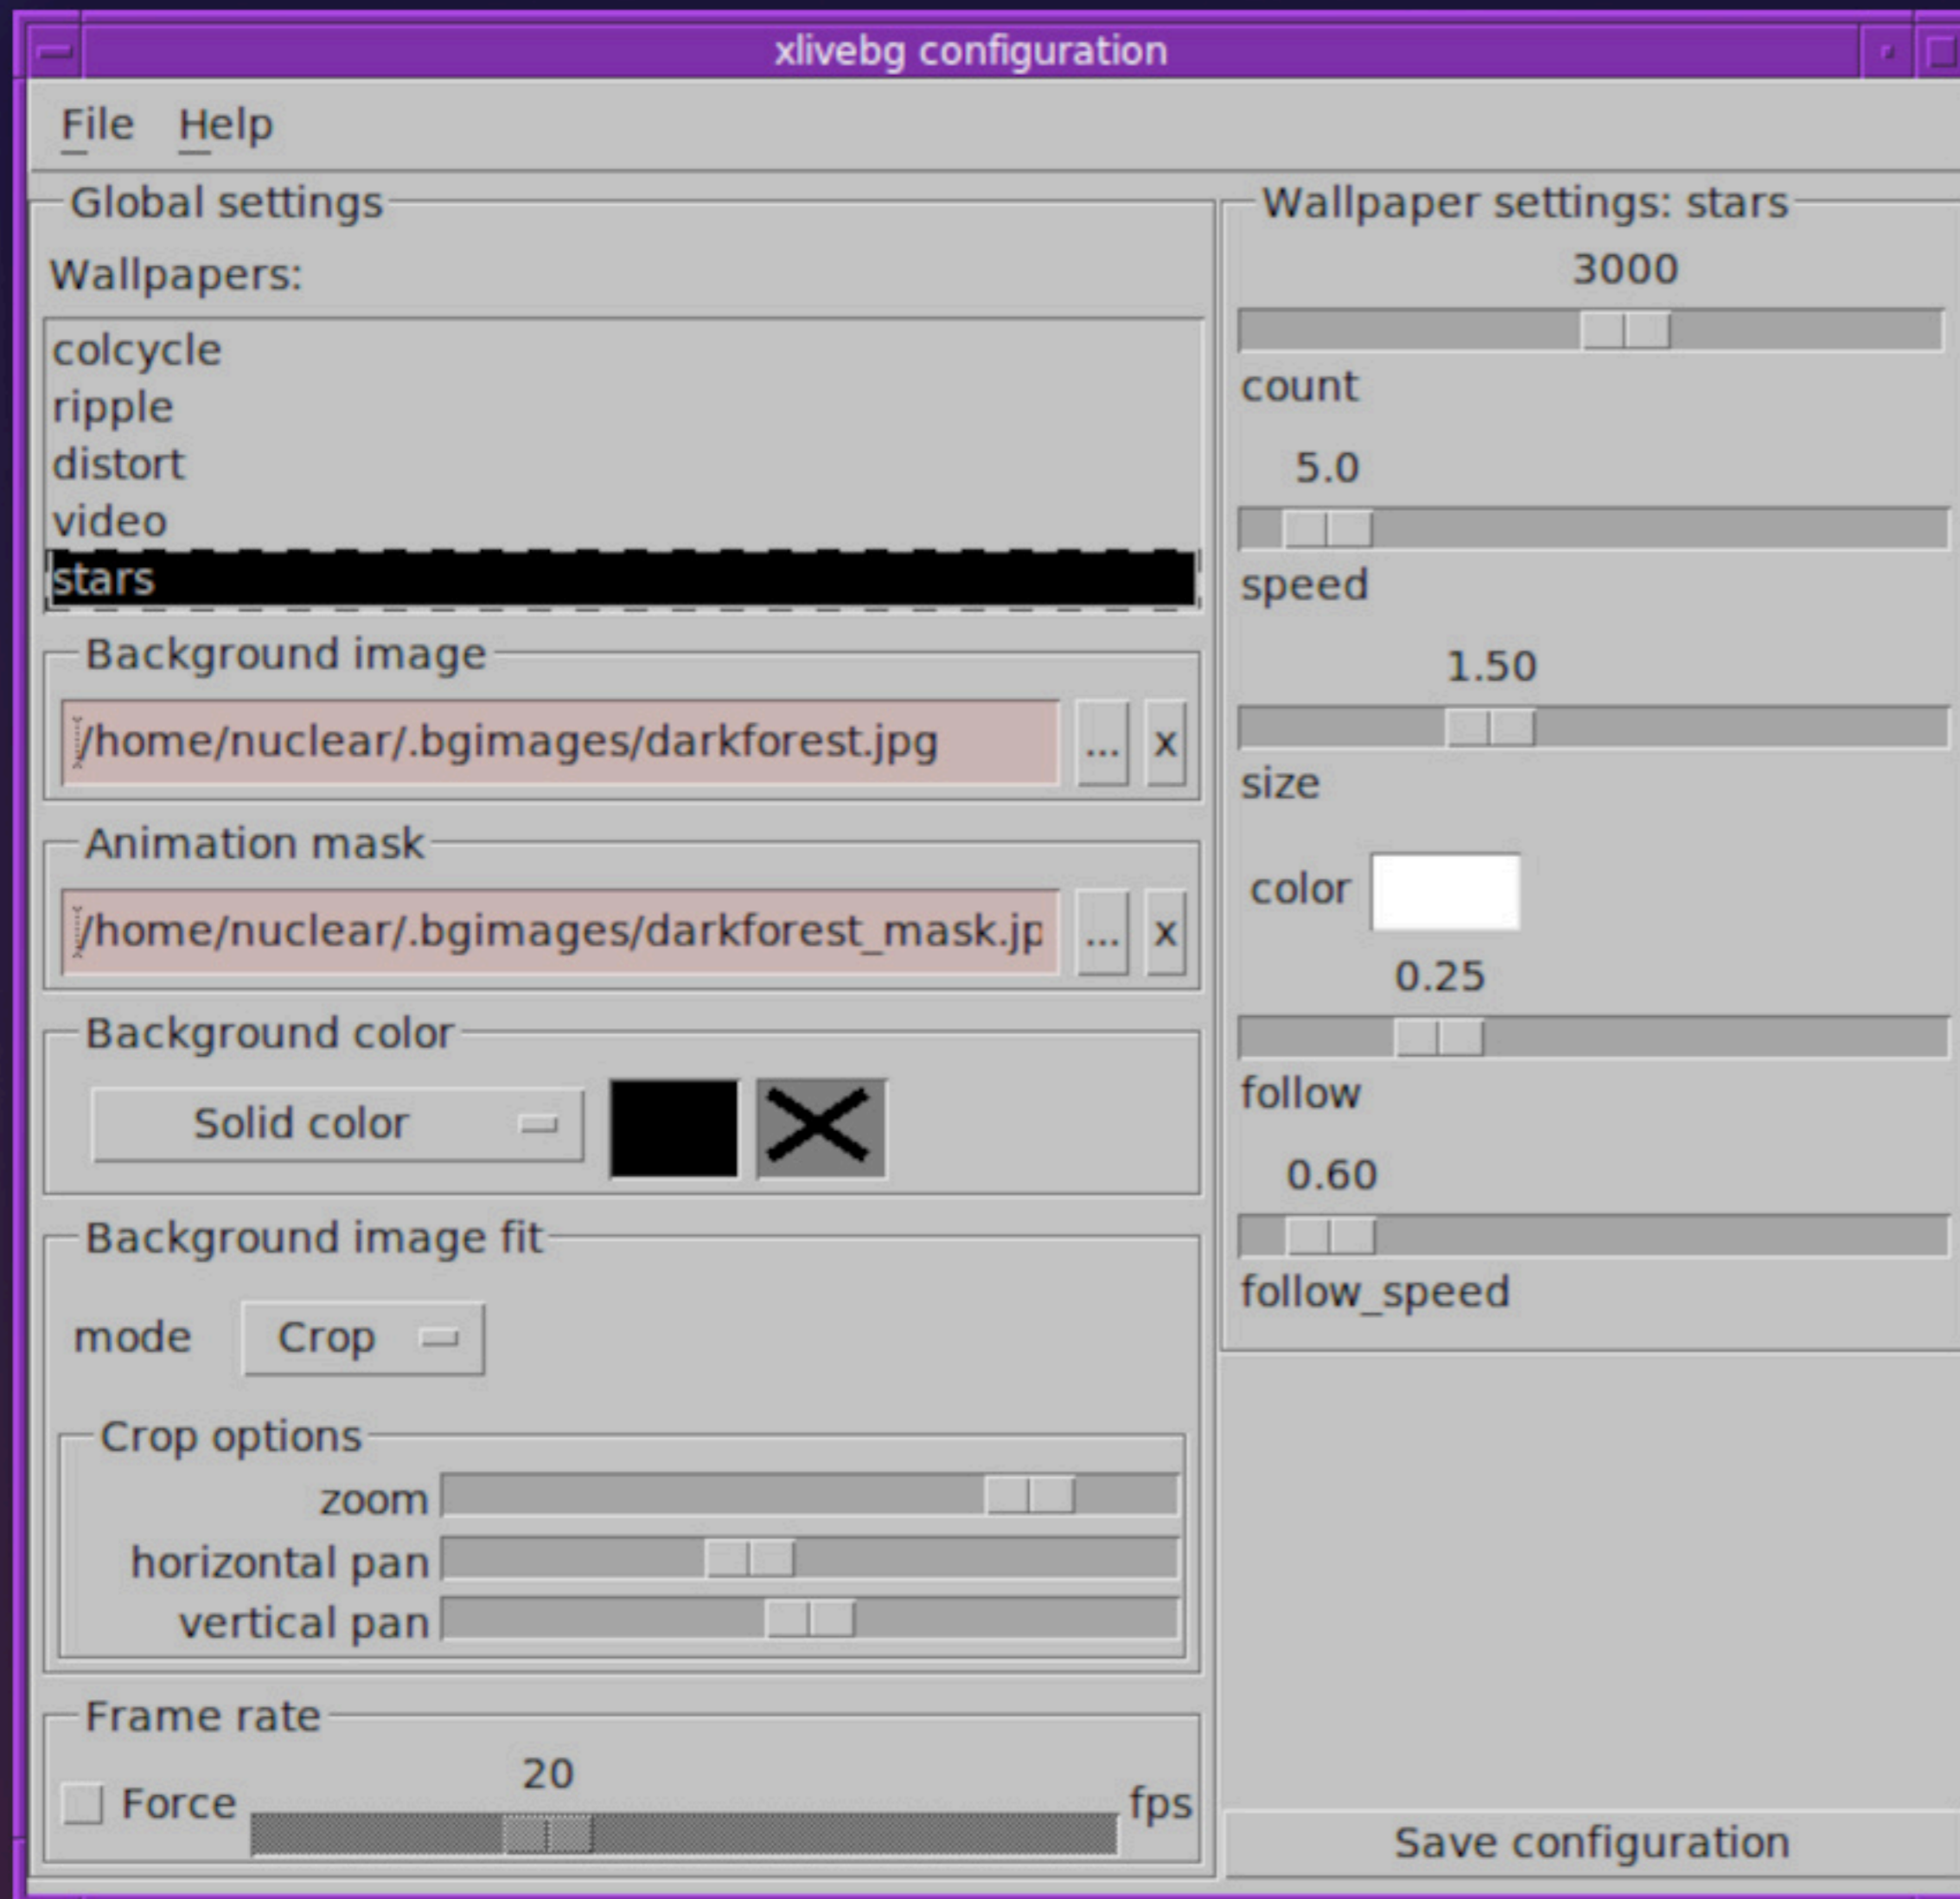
xlivebg configuration

File Help

Global settings

Wallpapers:

colcycle
ripple
distort
video
stars

Background image

/home/nuclear/.bgimages/darkforest.jpg ... x

Animation mask

/home/nuclear/.bgimages/darkforest_mask.jp ... x

Background color

Solid color

Background image fit

mode Crop

Crop options

zoom
horizontal pan
vertical pan

Frame rate

20

Force fps

Wallpaper settings: stars

3000

count

5.0

speed

1.50

size

color

0.25

follow

0.60

follow_speed

Save configuration